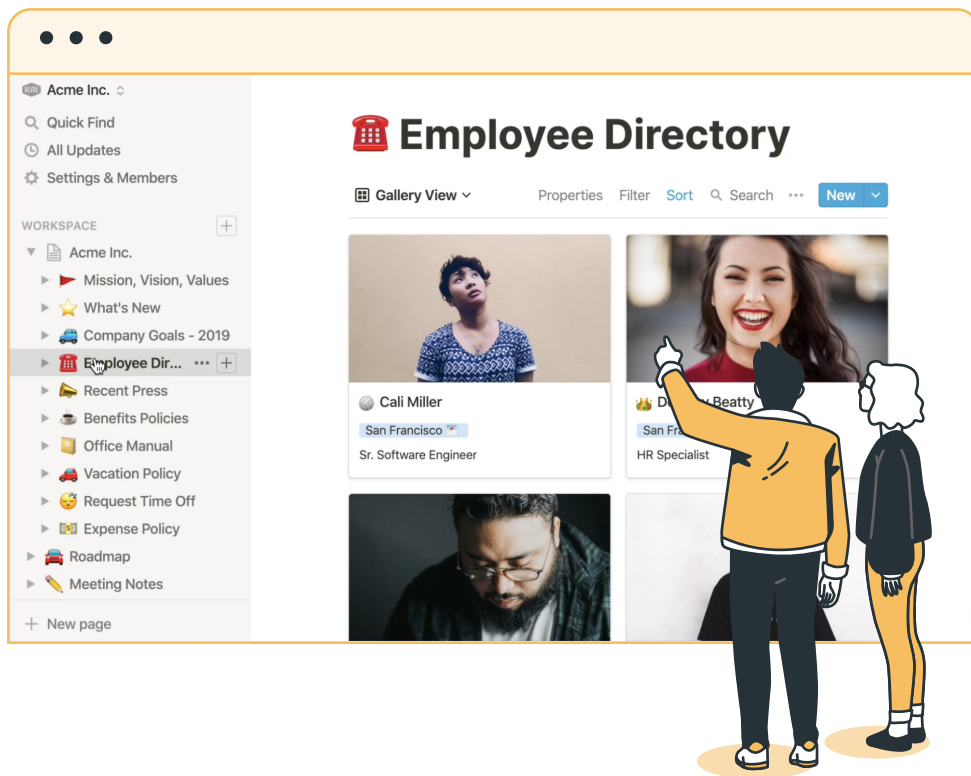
Acme Inc.

Quick Find
All Updates
Settings & Members

WORKSPACE

Acme Inc.
Mission, Vision, Values
What's New
Company Goals - 2019
Employee Dir...
Recent Press
Benefits Policies
Office Manual
Vacation Policy
Request Time Off
Expense Policy
Roadmap
Meeting Notes

New page

☎️ Employee Directory

Gallery View Properties Filter Sort Search ••• New

Cali Miller
San Francisco
Sr. Software Engineer

D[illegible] Beatty
San Fr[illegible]
HR Specialist